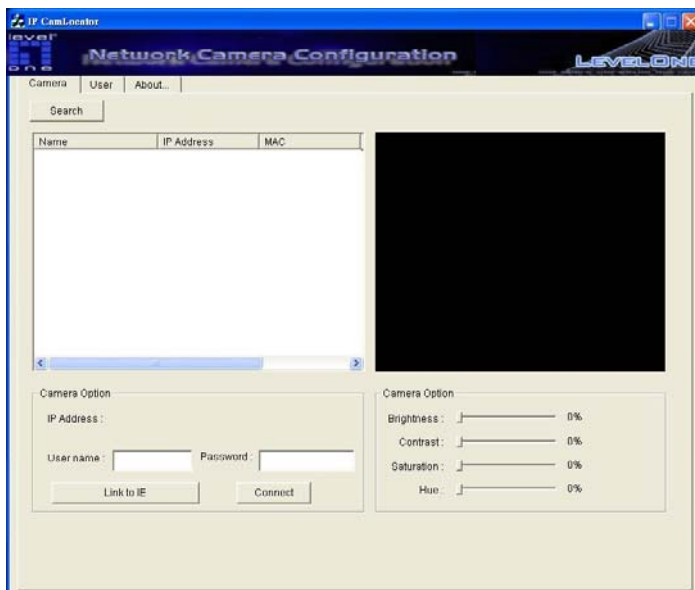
IP CamLocator

level one

Network Camera Configuration

LEVELONE

Camera | User | About...

Search

| Name | IP Address | MAC |
|---|---|---|

Camera Option

IP Address :

User name :

Password :

Link to IE

Connect

Camera Option

Brightness : 0%

Contrast : 0%

Saturation : 0%

Hue : 0%